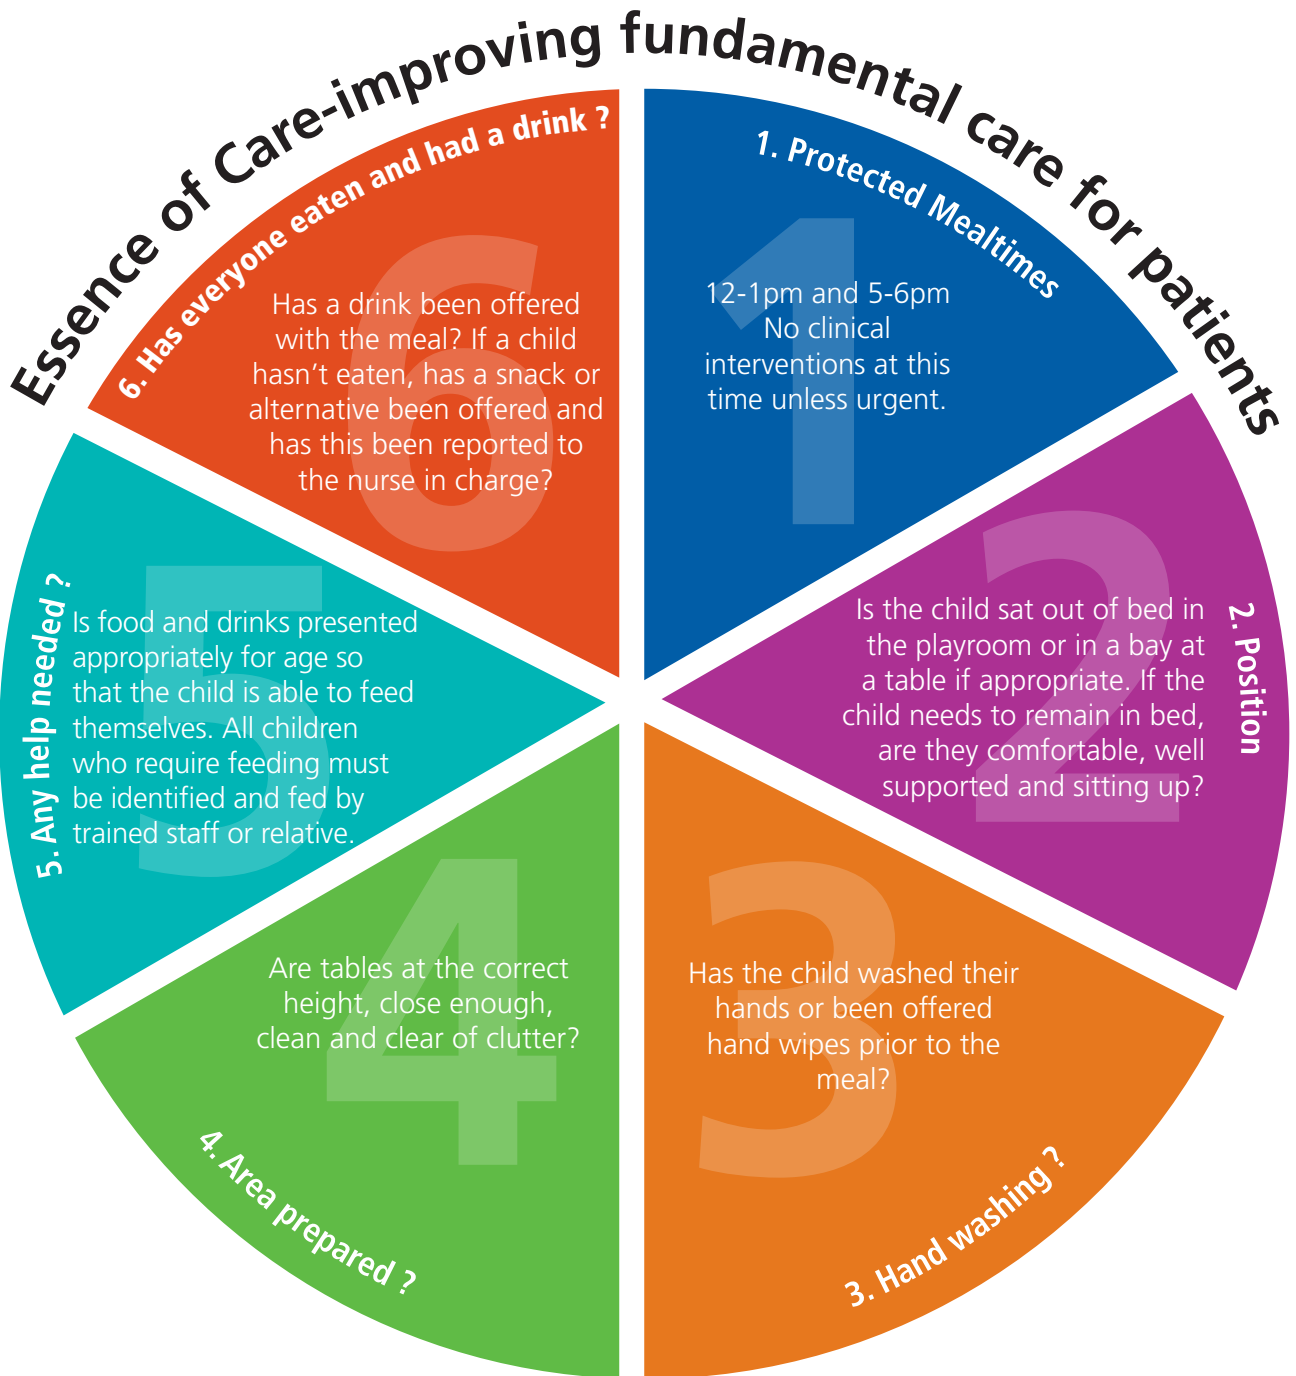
Essence of Care-improving fundamental care for patients

1. Protected Mealtimes

1

12-1pm and 5-6pm No clinical interventions at this time unless urgent.

2. Position

2

Is the child sat out of bed in the playroom or in a bay at a table if appropriate. If the child needs to remain in bed, are they comfortable, well supported and sitting up?

3

Has the child washed their hands or been offered hand wipes prior to the meal?

3. Hand washing ?

4

Are tables at the correct height, close enough, clean and clear of clutter?

4. Area prepared ?

5. Any help needed ?

5

Is food and drinks presented appropriately for age so that the child is able to feed themselves. All children who require feeding must be identified and fed by trained staff or relative.

6. Has everyone eaten and had a drink ?

6

Has a drink been offered with the meal? If a child hasn't eaten, has a snack or alternative been offered and has this been reported to the nurse in charge?